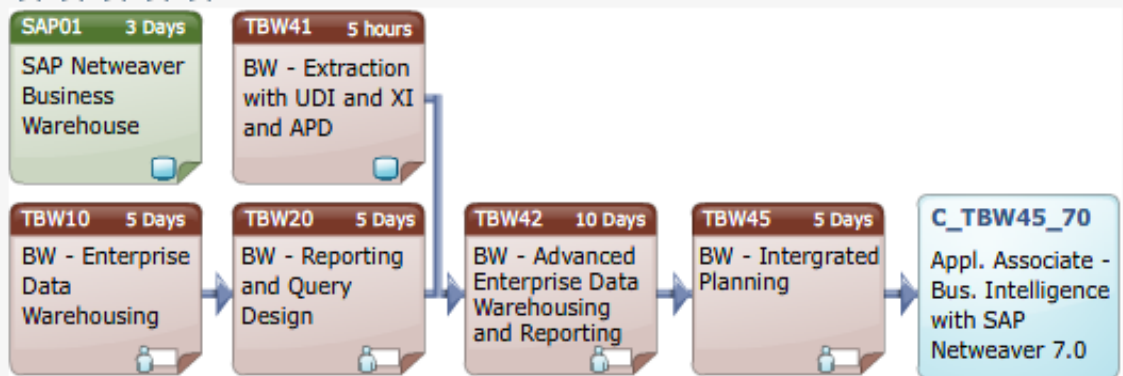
SAP01 3 Days
SAP Netweaver Business Warehouse

TBW41 5 hours
BW - Extraction with UDI and XI and APD

TBW10 5 Days
BW - Enterprise Data Warehousing

TBW20 5 Days
BW - Reporting and Query Design

TBW42 10 Days
BW - Advanced Enterprise Data Warehousing and Reporting

TBW45 5 Days
BW - Intergrated Planning

C_TBW45_70
Appl. Associate - Bus. Intelligence with SAP Netweaver 7.0